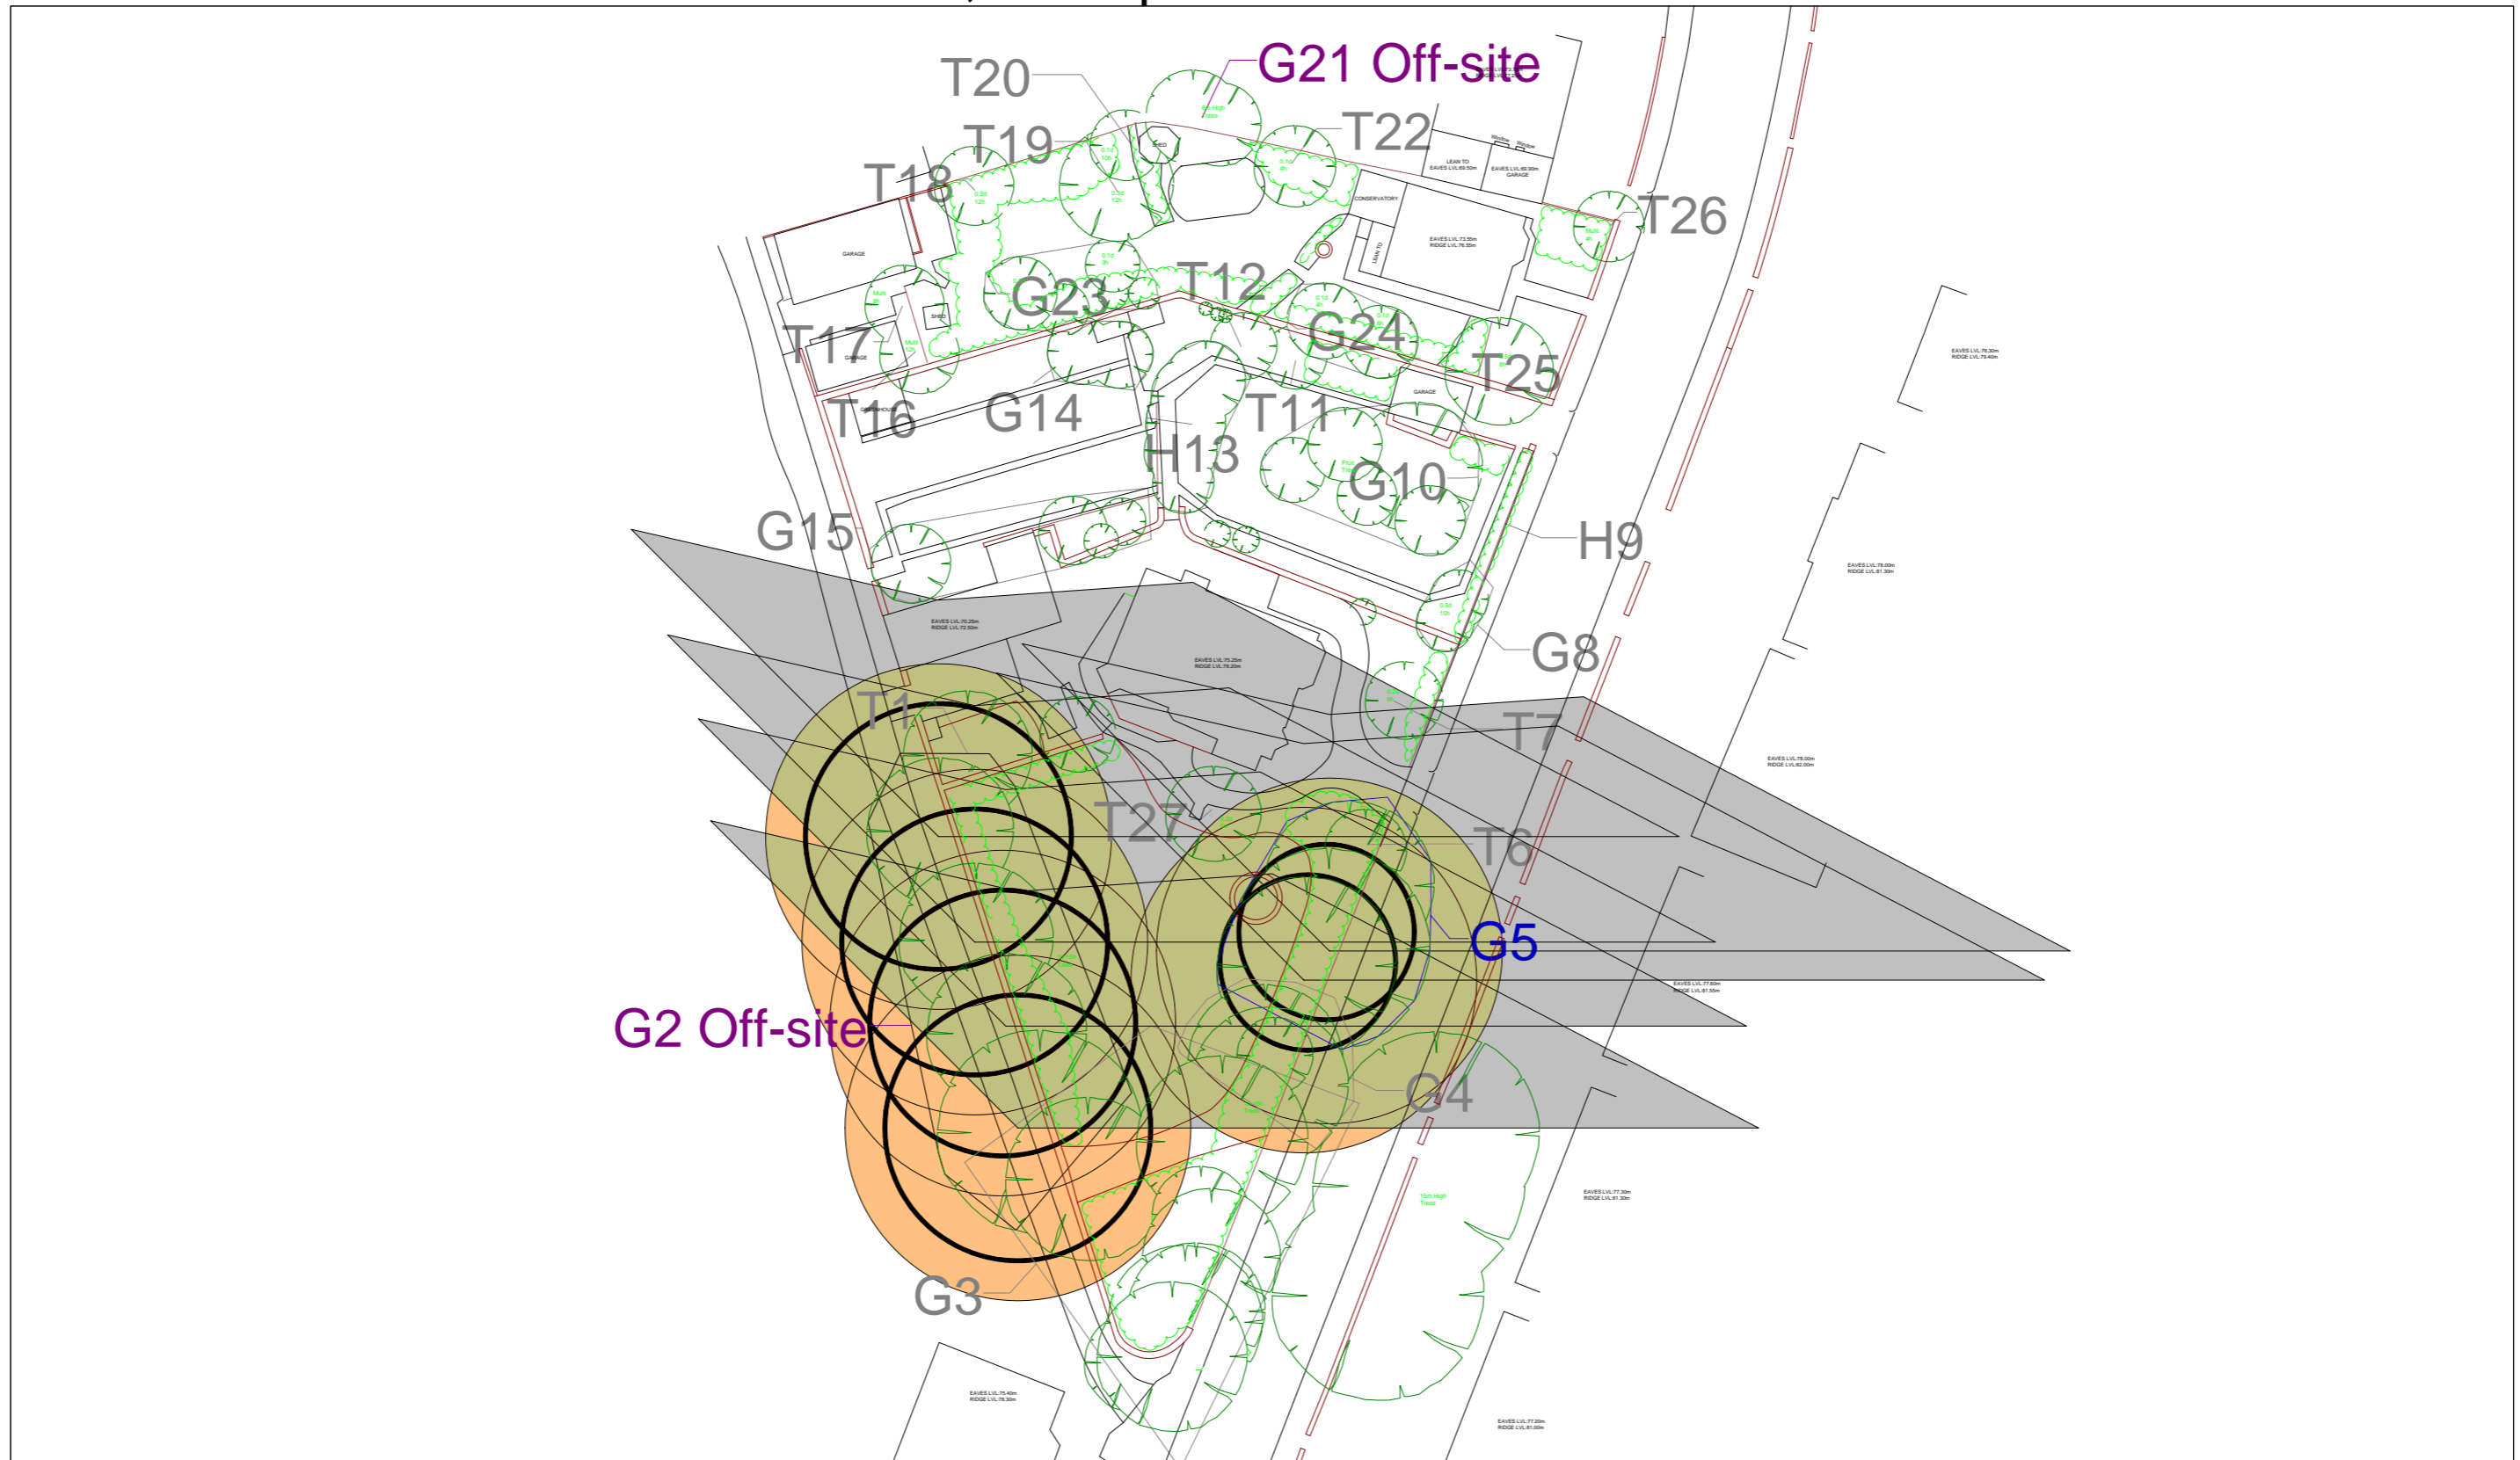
G21 Off-site
T20
T22
T19
T18
T26
GARAGE
SHED
LEAN TO
EAVES LVL.69.50m
EAVES LVL.69.50m
GARAGE
CONSERVATORY
EAVES LVL.73.55m
RIDGE LVL.76.55m
T12
G23
G24
T17
GARAGE
T25
GARAGE
G14
T16
T11
H13
G10
EAVES LVL.76.30m
RIDGE LVL.79.40m
G15
H9
EAVES LVL.78.00m
RIDGE LVL.81.30m
EAVES LVL.70.25m
RIDGE LVL.72.50m
EAVES LVL.75.25m
RIDGE LVL.78.20m
G8
T1
T7
EAVES LVL.78.00m
RIDGE LVL.82.00m
T27
T6
G5
EAVES LVL.77.60m
RIDGE LVL.81.55m
G2 Off-site
G4
15m High Trees
EAVES LVL.77.30m
RIDGE LVL.81.30m
G3
EAVES LVL.75.40m
RIDGE LVL.78.30m
EAVES LVL.77.20m
RIDGE LVL.81.00m